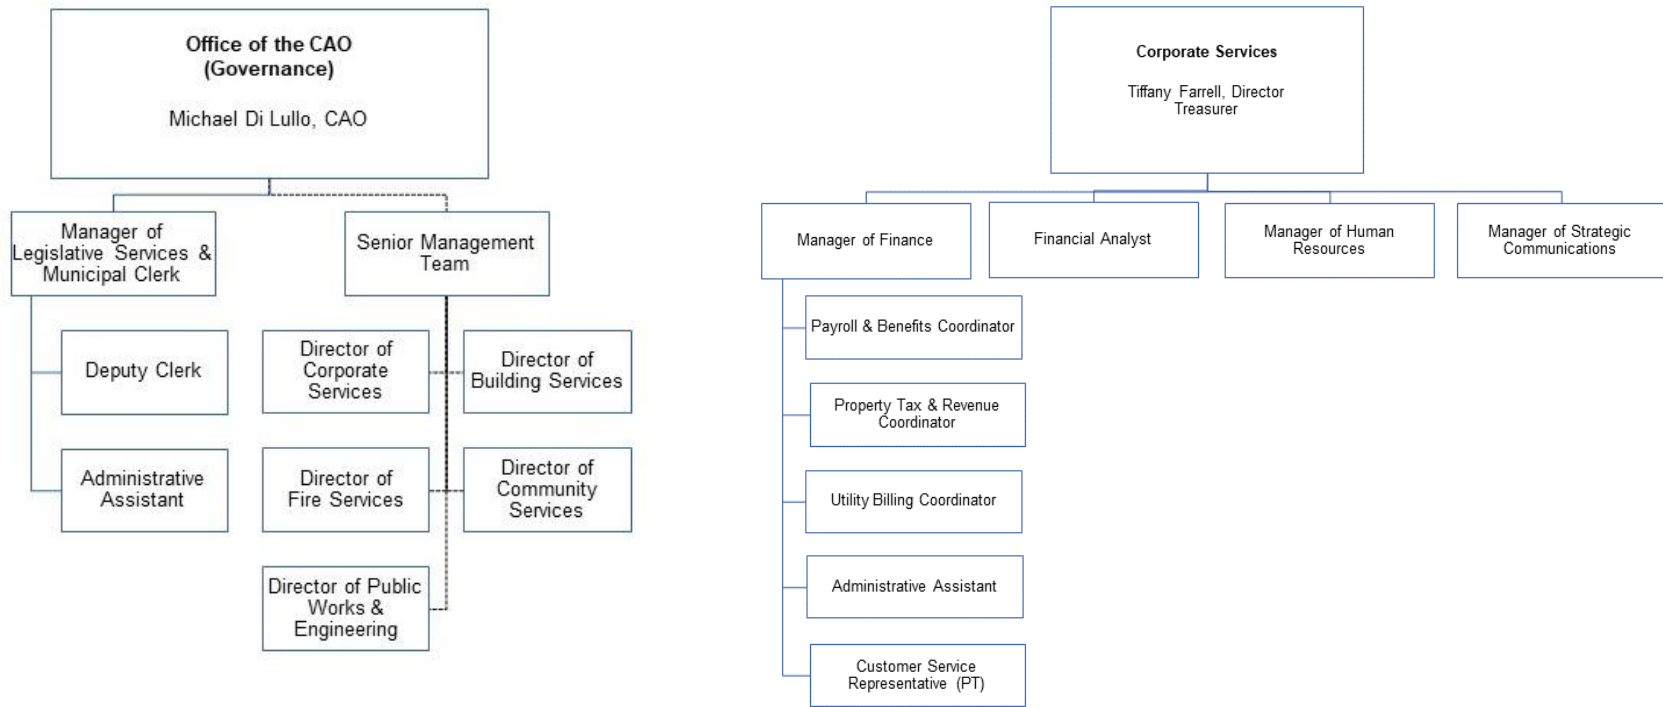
Office of the CAO
(Governance)

Michael Di Lullo, CAO

Manager of Legislative Services & Municipal Clerk

Senior Management Team

Deputy Clerk

Administrative Assistant

Director of Corporate Services

Director of Building Services

Director of Fire Services

Director of Community Services

Director of Public Works & Engineering

Corporate Services

Tiffany Farrell, Director
Treasurer

Manager of Finance

Financial Analyst

Manager of Human Resources

Manager of Strategic Communications

Payroll & Benefits Coordinator

Property Tax & Revenue Coordinator

Utility Billing Coordinator

Administrative Assistant

Customer Service Representative (PT)